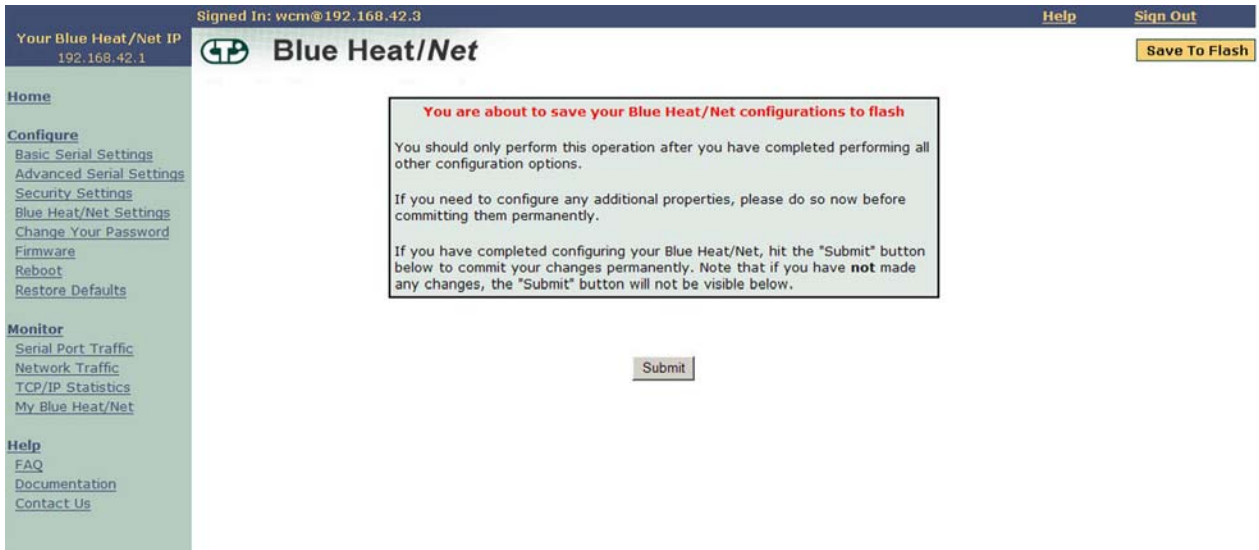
Signed In: wcm@192.168.42.3

Help

Sign Out

Your Blue Heat/Net IP
192.168.42.1

Blue Heat/Net

Save To Flash

Home

Configure
Basic Serial Settings
Advanced Serial Settings
Security Settings
Blue Heat/Net Settings
Change Your Password
Firmware
Reboot
Restore Defaults

Monitor
Serial Port Traffic
Network Traffic
TCP/IP Statistics
My Blue Heat/Net

Help
FAQ
Documentation
Contact Us

You are about to save your Blue Heat/Net configurations to flash

You should only perform this operation after you have completed performing all other configuration options.

If you need to configure any additional properties, please do so now before committing them permanently.

If you have completed configuring your Blue Heat/Net, hit the "Submit" button below to commit your changes permanently. Note that if you have **not** made any changes, the "Submit" button will not be visible below.

Submit